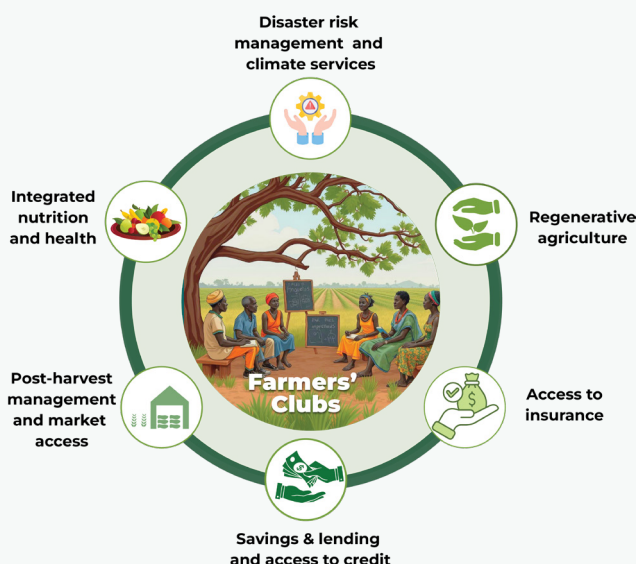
Disaster risk management and climate services

Regenerative agriculture

Access to insurance

Savings & lending and access to credit

Post-harvest management and market access

Integrated nutrition and health

Farmers' Clubs